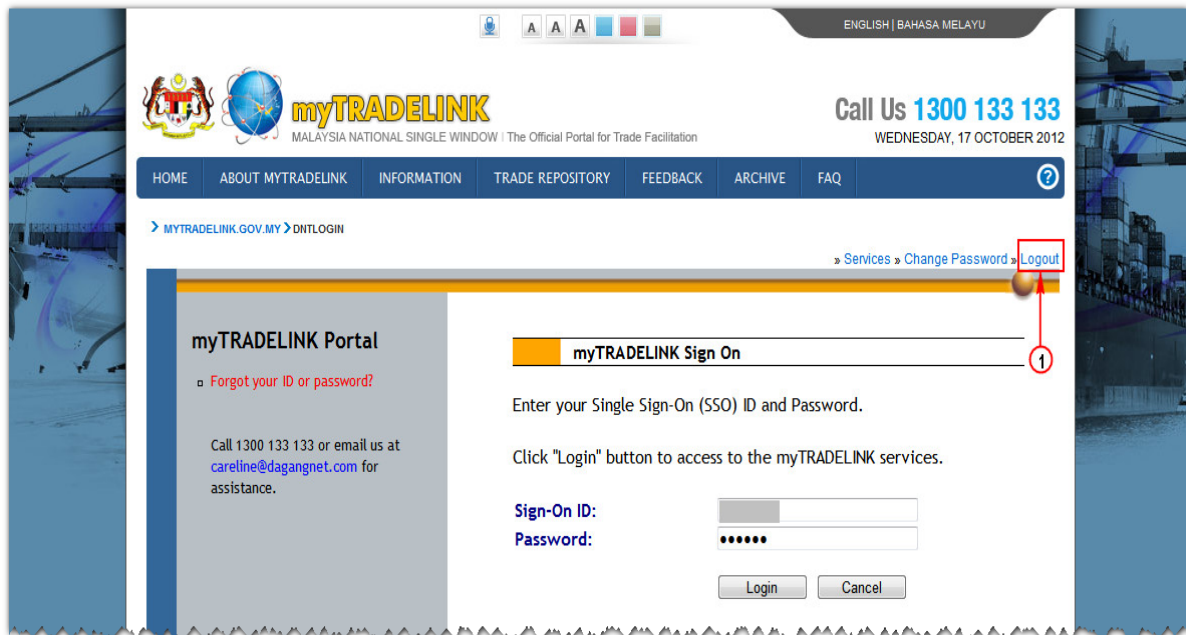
A A A

ENGLISH | BAHASA MELAYU

myTRADELINK
MALAYSIA NATIONAL SINGLE WINDOW | The Official Portal for Trade Facilitation

Call Us 1300 133 133
WEDNESDAY, 17 OCTOBER 2012

HOME | ABOUT MYTRADELINK | INFORMATION | TRADE REPOSITORY | FEEDBACK | ARCHIVE | FAQ

› MYTRADELINK.GOV.MY › DNTLOGIN

» Services » Change Password » Logout

myTRADELINK Portal

Forgot your ID or password?

Call 1300 133 133 or email us at careline@dagangnet.com for assistance.

1

myTRADELINK Sign On

Enter your Single Sign-On (SSO) ID and Password.

Click "Login" button to access to the myTRADELINK services.

Sign-On ID:
Password: ••••••

Login Cancel